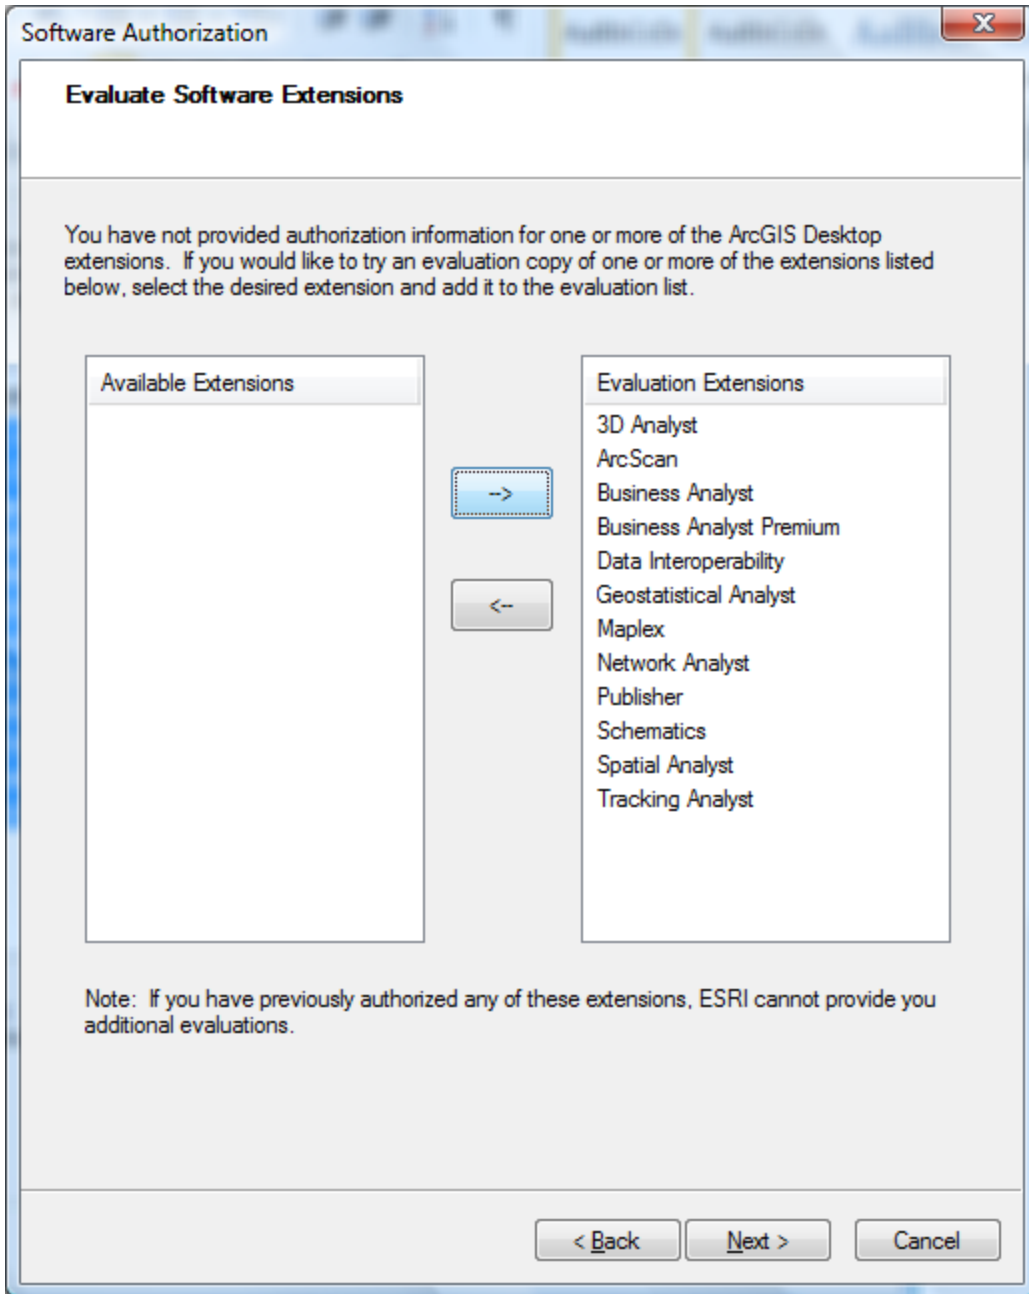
Software Authorization

Evaluate Software Extensions

You have not provided authorization information for one or more of the ArcGIS Desktop extensions. If you would like to try an evaluation copy of one or more of the extensions listed below, select the desired extension and add it to the evaluation list.

Available Extensions

-->

<--

Evaluation Extensions
3D Analyst
ArcScan
Business Analyst
Business Analyst Premium
Data Interoperability
Geostatistical Analyst
Maplex
Network Analyst
Publisher
Schematics
Spatial Analyst
Tracking Analyst

Note: If you have previously authorized any of these extensions, ESRI cannot provide you additional evaluations.

< Back
Next >
Cancel